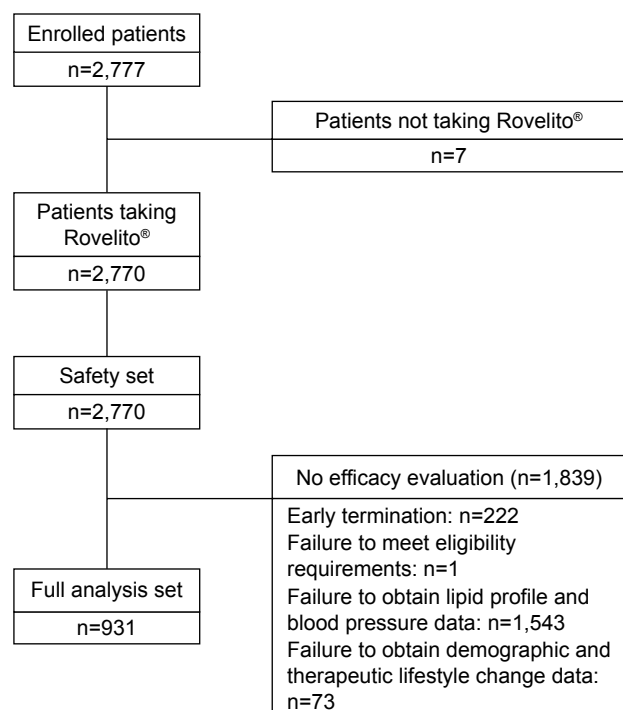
Enrolled patients
n=2,777

Patients not taking Rovelito®
n=7

Patients taking Rovelito®
n=2,770

Safety set
n=2,770

No efficacy evaluation (n=1,839)
Early termination: n=222
Failure to meet eligibility requirements: n=1
Failure to obtain lipid profile and blood pressure data: n=1,543
Failure to obtain demographic and therapeutic lifestyle change data: n=73

Full analysis set
n=931